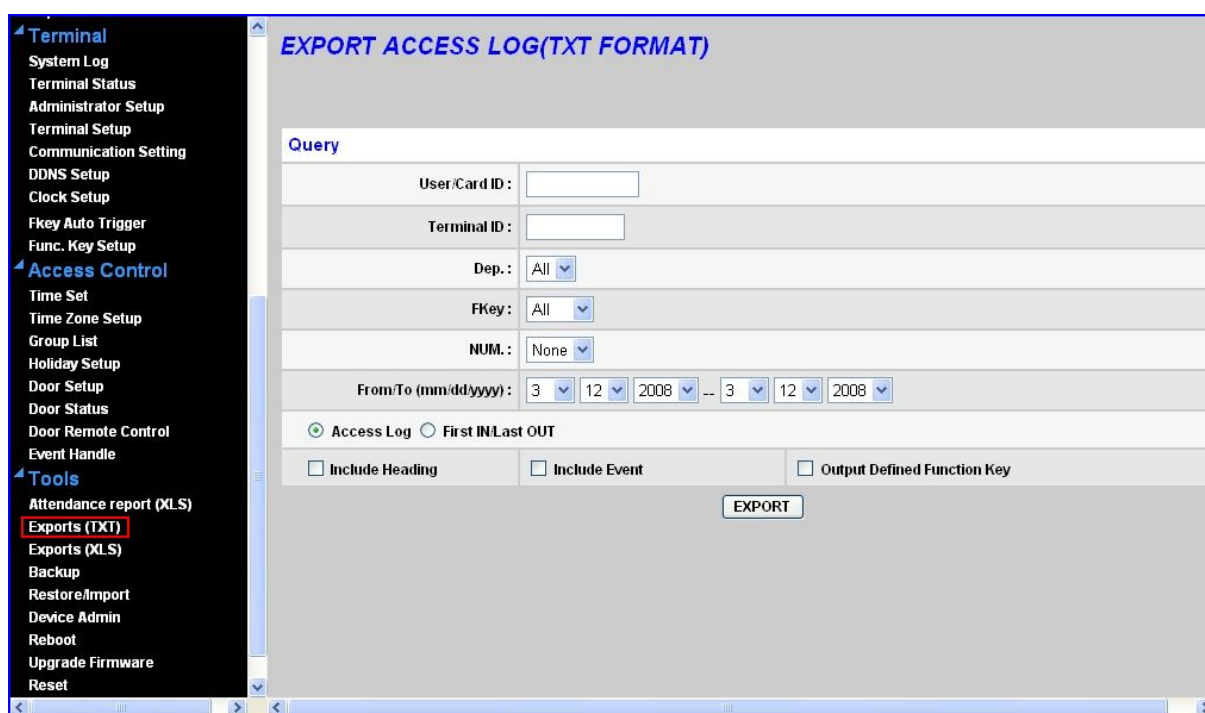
Terminal
System Log
Terminal Status
Administrator Setup
Terminal Setup
Communication Setting
DDNS Setup
Clock Setup
Fkey Auto Trigger
Func. Key Setup
Access Control
Time Set
Time Zone Setup
Group List
Holiday Setup
Door Setup
Door Status
Door Remote Control
Event Handle
Tools
Attendance report (XLS)
Exports (TXT)
Exports (XLS)
Backup
Restore/Import
Device Admin
Reboot
Upgrade Firmware
Reset

EXPORT ACCESS LOG(TXT FORMAT)

Query

| | |
|---|---|
| User/Card ID : | |
| Terminal ID : | |
| Dep. : | All |
| FKey : | All |
| NUM. : | None |
| From/To (mm/dd/yyyy) : | 3 12 2008 -- 3 12 2008 |

Access Log First IN/Last OUT

Include Heading Include Event Output Defined Function Key

EXPORT